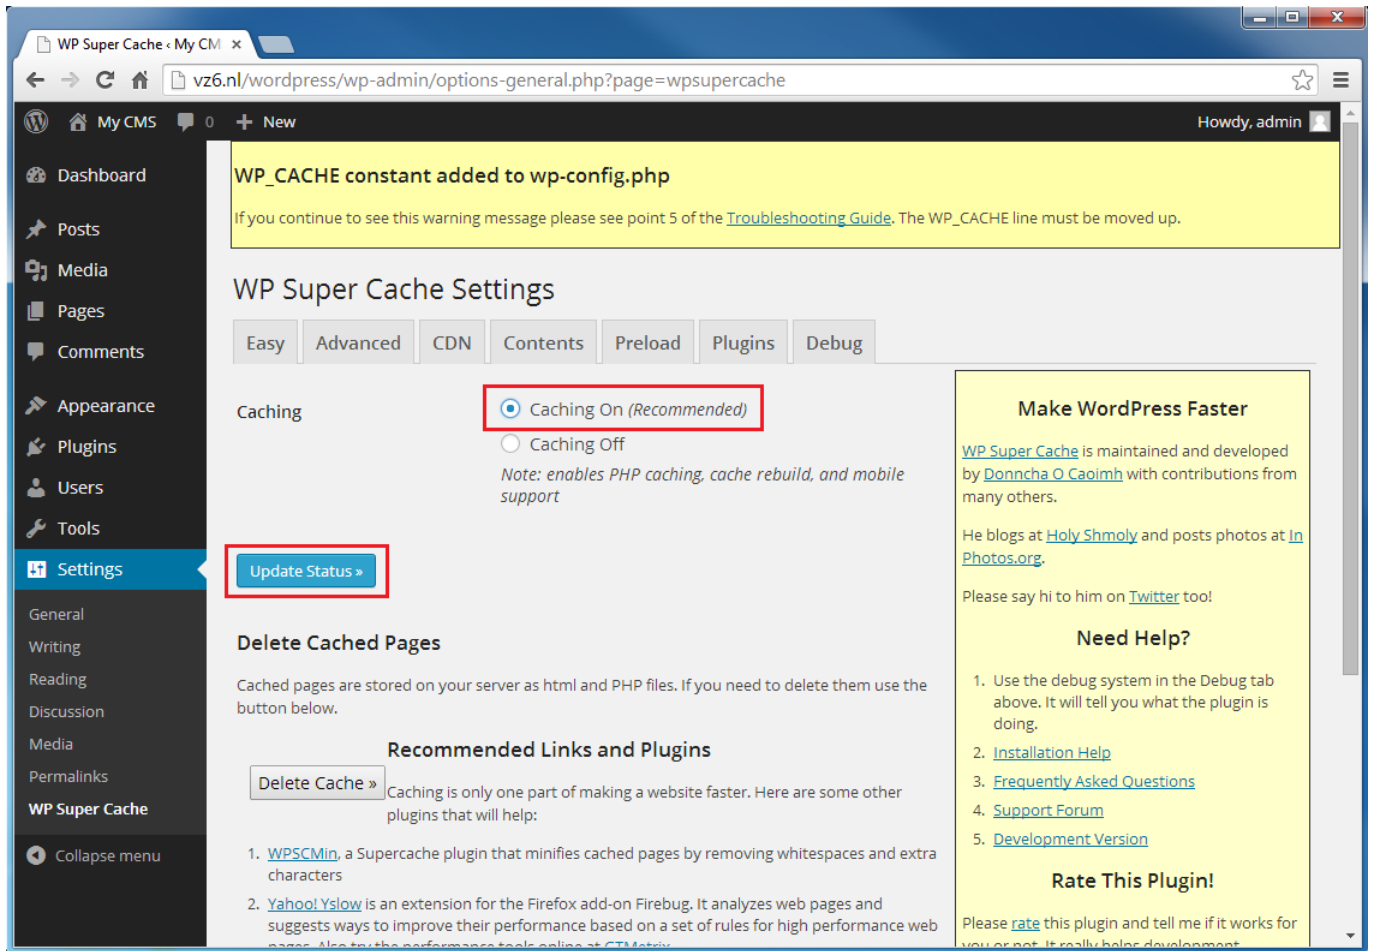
WP Super Cache ‹ My CM ×

vz6.nl/wordpress/wp-admin/options-general.php?page=wpsupercache

My CMS 0 + New Howdy, admin

Dashboard
Posts
Media
Pages
Comments
Appearance
Plugins
Users
Tools
Settings
General
Writing
Reading
Discussion
Media
Permalinks
WP Super Cache
Collapse menu

WP_CACHE constant added to wp-config.php

If you continue to see this warning message please see point 5 of the Troubleshooting Guide. The WP_CACHE line must be moved up.

WP Super Cache Settings

Easy Advanced CDN Contents Preload Plugins Debug

Caching

Caching On (Recommended)

Caching Off

Note: enables PHP caching, cache rebuild, and mobile support

Update Status »

Delete Cached Pages

Cached pages are stored on your server as html and PHP files. If you need to delete them use the button below.

Delete Cache »

Recommended Links and Plugins

Caching is only one part of making a website faster. Here are some other plugins that will help:

1. WPSCMin, a Supercache plugin that minifies cached pages by removing whitespaces and extra characters
2. Yahoo! Yslow is an extension for the Firefox add-on Firebug. It analyzes web pages and suggests ways to improve their performance based on a set of rules for high performance web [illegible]

Make WordPress Faster

WP Super Cache is maintained and developed by Donncha O Caoimh with contributions from many others.

He blogs at Holy Shmoly and posts photos at In Photos.org.

Please say hi to him on Twitter too!

Need Help?

1. Use the debug system in the Debug tab above. It will tell you what the plugin is doing.
2. Installation Help
3. Frequently Asked Questions
4. Support Forum
5. Development Version

Rate This Plugin!

Please rate this plugin and tell me if it works for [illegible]